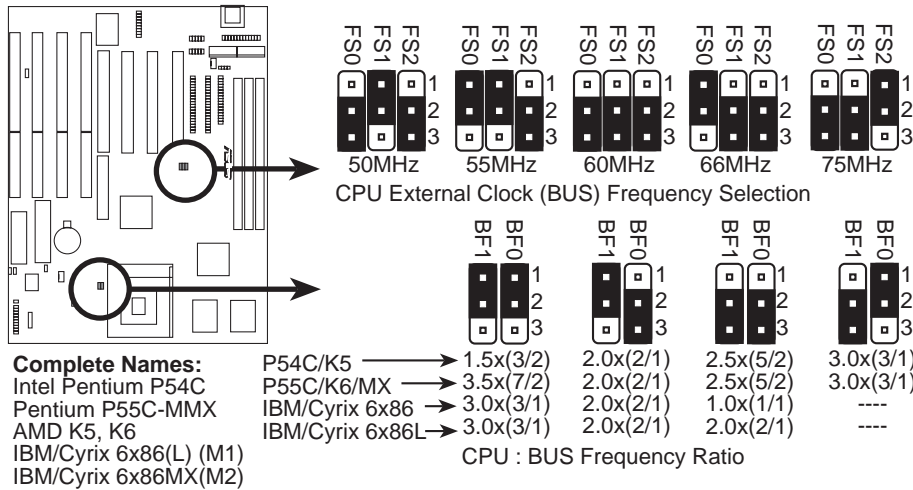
FS0 FS1 FS2 1 2 3 50MHz

FS0 FS1 FS2 1 2 3 55MHz

FS0 FS1 FS2 1 2 3 60MHz

FS0 FS1 FS2 1 2 3 66MHz

FS0 FS1 FS2 1 2 3 75MHz

CPU External Clock (BUS) Frequency Selection

BF1 BF0 1 2 3

BF1 BF0 1 2 3

BF1 BF0 1 2 3

BF1 BF0 1 2 3

| | | | | |
|---|---|---|---|---|
| P54C/K5 | 1.5x(3/2) | 2.0x(2/1) | 2.5x(5/2) | 3.0x(3/1) |
| P55C/K6/MX | 3.5x(7/2) | 2.0x(2/1) | 2.5x(5/2) | 3.0x(3/1) |
| IBM/Cyrix 6x86 | 3.0x(3/1) | 2.0x(2/1) | 1.0x(1/1) | ---- |
| IBM/Cyrix 6x86L | 3.0x(3/1) | 2.0x(2/1) | 2.0x(2/1) | ---- |

CPU : BUS Frequency Ratio

Complete Names:
Intel Pentium P54C
Pentium P55C-MMX
AMD K5, K6
IBM/Cyrix 6x86(L) (M1)
IBM/Cyrix 6x86MX(M2)